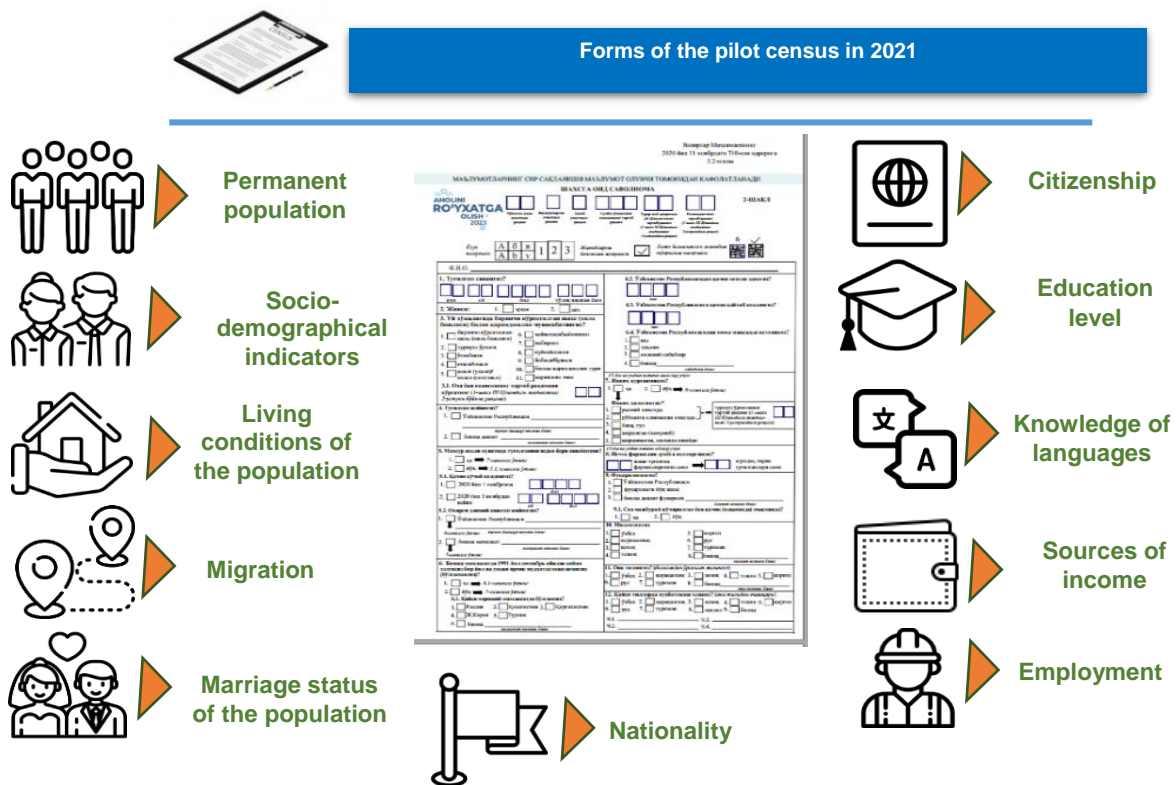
Forms of the pilot census in 2021

Permanent population

Socio-demographical indicators

Living conditions of the population

Migration

Marriage status of the population

Nationality

Citizenship

Education level

Knowledge of languages

Sources of income

Employment

AHOLINI RO'YXATGA OLISH 2023

ШАХСГА ОИД САВОЛНОМА

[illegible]